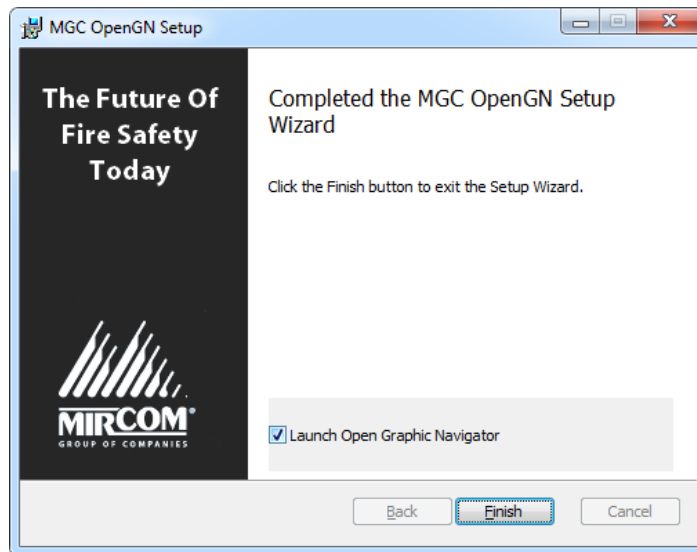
MGC OpenGN Setup

The Future Of Fire Safety Today

MIRCOM®
GROUP OF COMPANIES

Completed the MGC OpenGN Setup Wizard

Click the Finish button to exit the Setup Wizard.

Launch Open Graphic Navigator

Back
Finish
Cancel